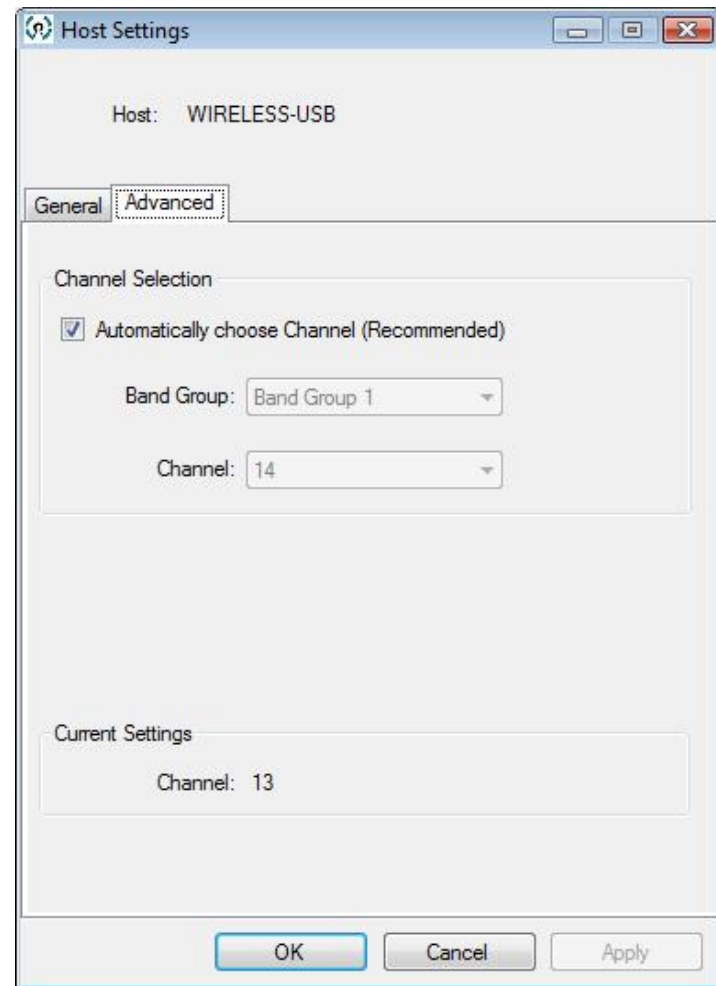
Host Settings

Host: WIRELESS-USB

General | Advanced

Channel Selection

Automatically choose Channel (Recommended)

Band Group: Band Group 1

Channel: 14

Current Settings

Channel: 13

OK | Cancel | Apply